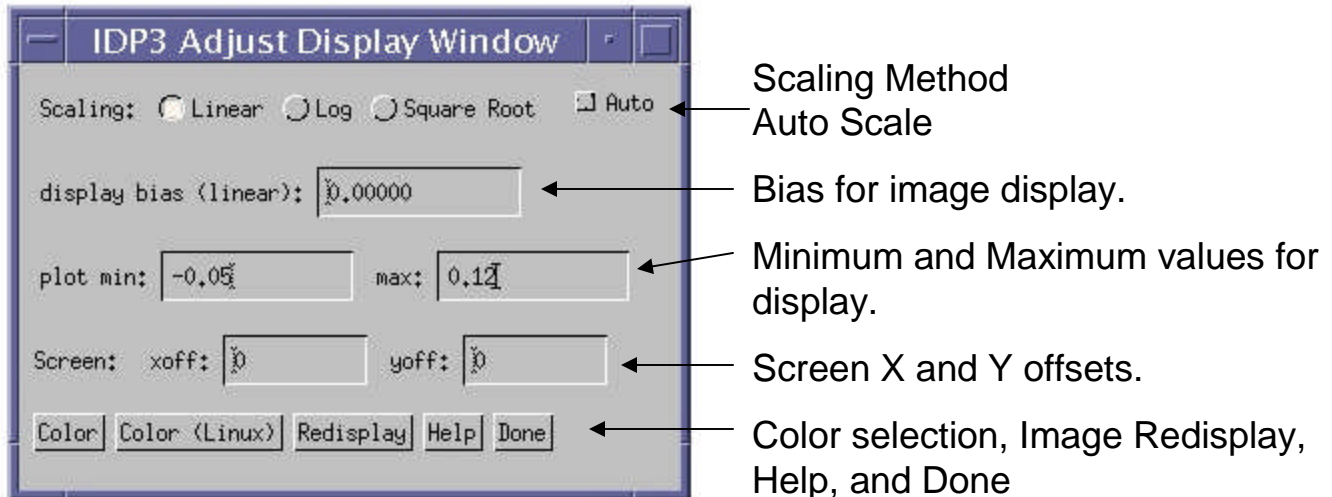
IDP3 Adjust Display Window

Scaling: Linear Log Square Root

Auto

display bias (linear): 0.00000

plot min: -0.05 max: 0.12

Screen: xoff: 0 yoff: 0

Color Color (Linux) Redisplay Help Done

Scaling Method
Auto Scale

Bias for image display.

Minimum and Maximum values for display.

Screen X and Y offsets.

Color selection, Image Redisplay, Help, and Done